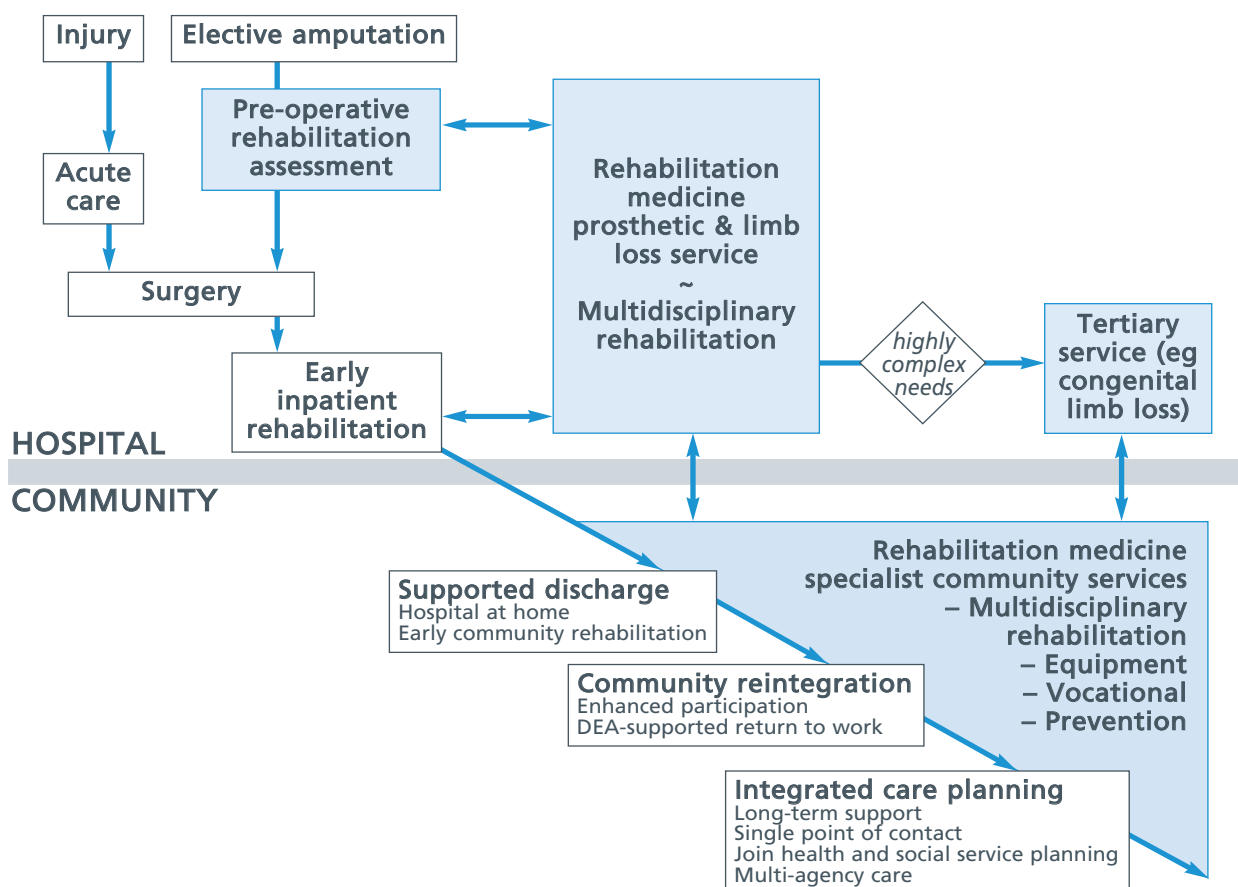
Injury

Elective amputation

Pre-operative rehabilitation assessment

Acute care

Surgery

Early inpatient rehabilitation

Rehabilitation medicine prosthetic & limb loss service
~
Multidisciplinary rehabilitation

highly complex needs

Tertiary service (eg congenital limb loss)

HOSPITAL

COMMUNITY

Rehabilitation medicine specialist community services
– Multidisciplinary rehabilitation
– Equipment
– Vocational
– Prevention

Supported discharge
Hospital at home
Early community rehabilitation

Community reintegration
Enhanced participation
DEA-supported return to work

Integrated care planning
Long-term support
Single point of contact
Join health and social service planning
Multi-agency care